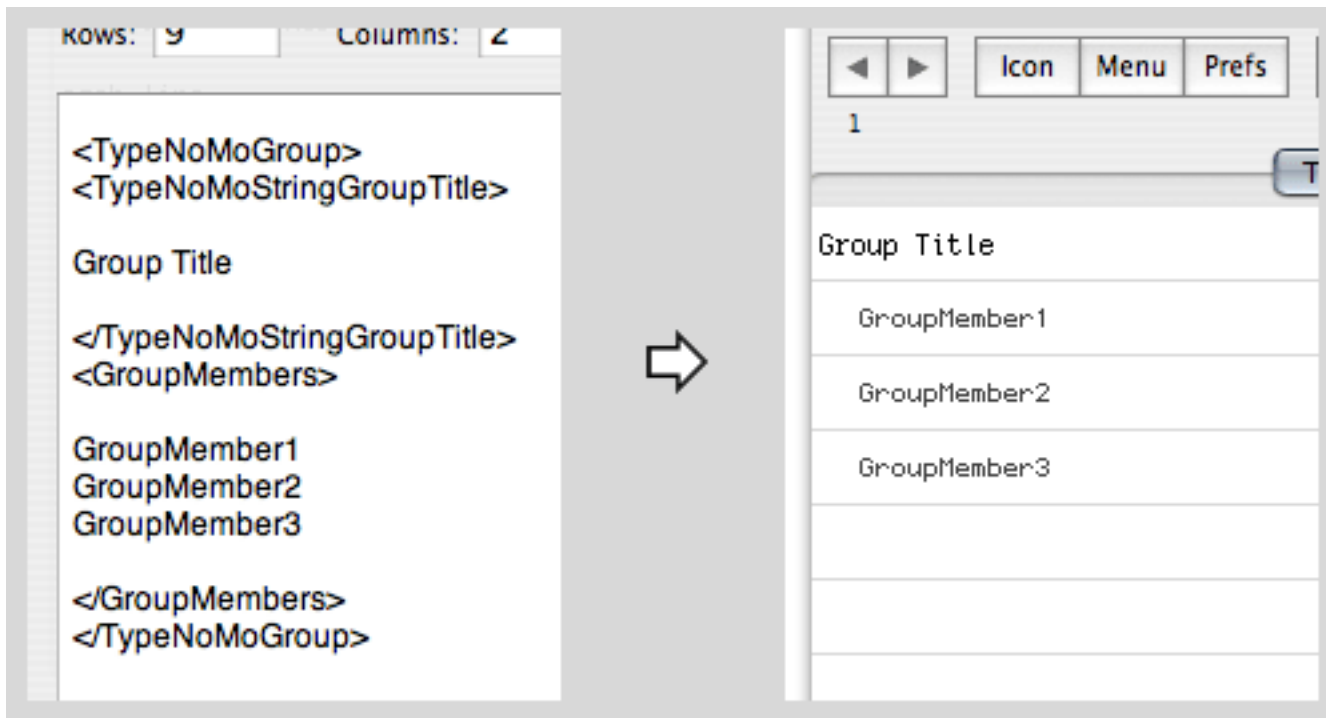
Rows: 9 Columns: 2

<TypeNoMoGroup>
<TypeNoMoStringGroupTitle>

Group Title

</TypeNoMoStringGroupTitle>
<GroupMembers>

GroupMember1
GroupMember2
GroupMember3

</GroupMembers>
</TypeNoMoGroup>

◀ ▶ Icon Menu Prefs
1
T

Group Title

GroupMember1

GroupMember2

GroupMember3